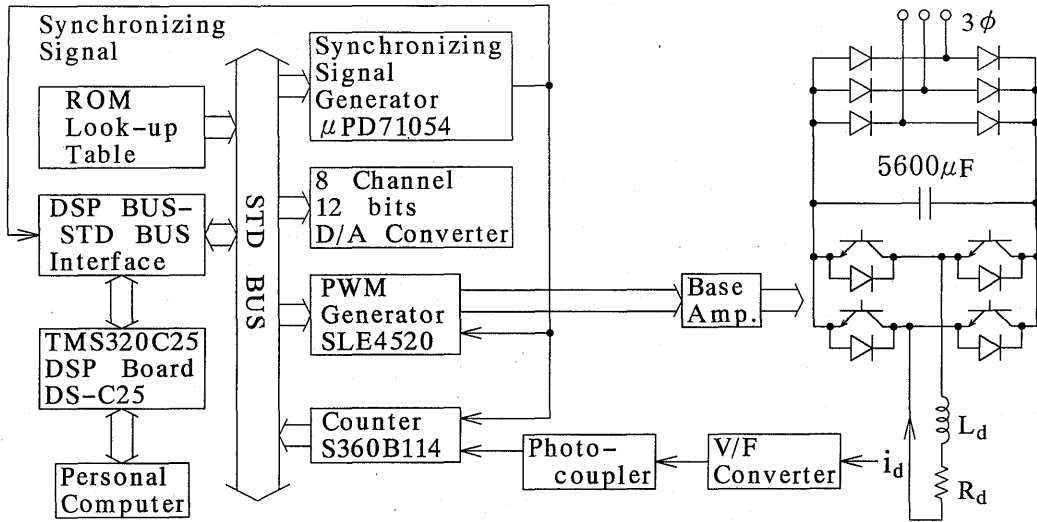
Synchronizing Signal

ROM Look-up Table

DSP BUS-STD BUS Interface

TMS320C25 DSP Board DS-C25

Personal Computer

STD BUS

Synchronizing Signal Generator $\mu$PD71054

8 Channel 12 bits D/A Converter

PWM Generator SLE4520

Counter S360B114

Base Amp.

Photo-coupler

V/F Converter

$3\phi$

$5600\mu F$

$L_d$

$R_d$

$i_d$